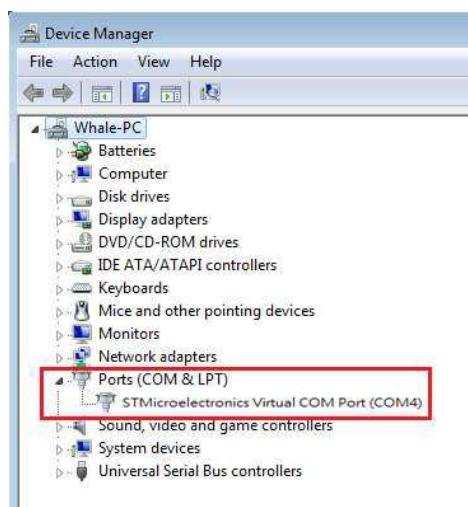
Device Manager

File Action View Help

Whale-PC
Batteries
Computer
Disk drives
Display adapters
DVD/CD-ROM drives
IDE ATA/ATAPI controllers
Keyboards
Mice and other pointing devices
Monitors
Network adapters
Ports (COM & LPT)
STMicroelectronics Virtual COM Port (COM4)
Sound, video and game controllers
System devices
Universal Serial Bus controllers